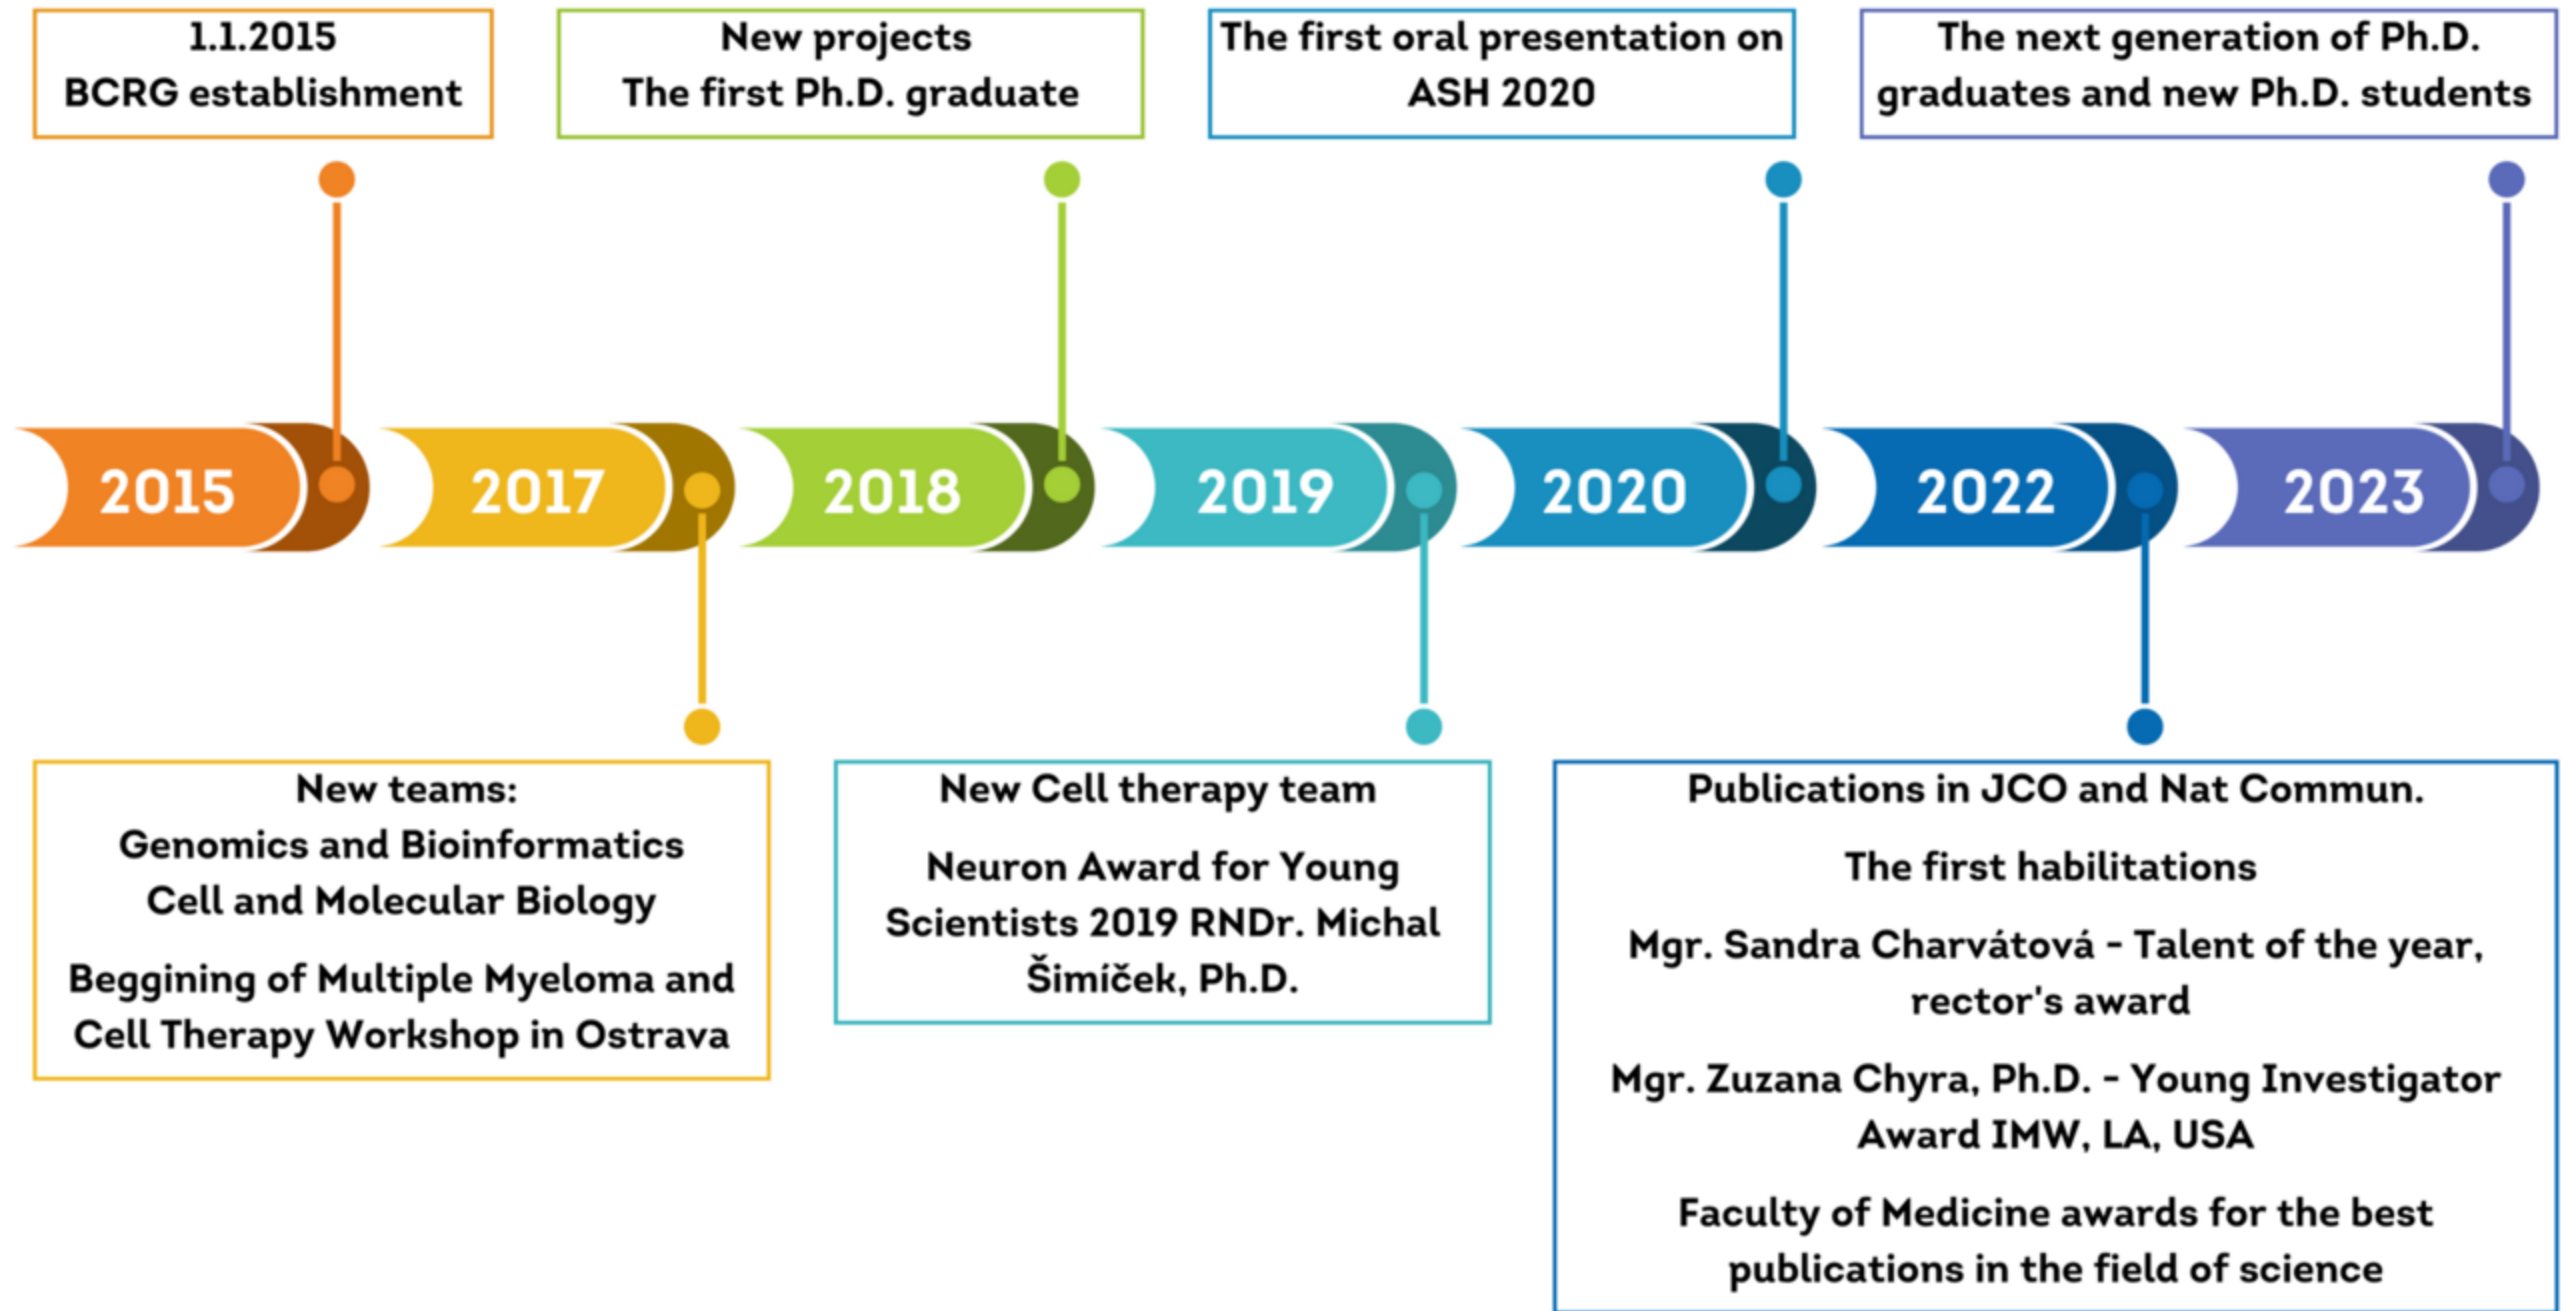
1.1.2015
BCRG establishment

New projects
The first Ph.D. graduate

The first oral presentation on ASH 2020

The next generation of Ph.D. graduates and new Ph.D. students

2015

2017

2018

2019

2020

2022

2023

New teams:
Genomics and Bioinformatics
Cell and Molecular Biology

Beggining of Multiple Myeloma and Cell Therapy Workshop in Ostrava

New Cell therapy team

Neuron Award for Young Scientists 2019 RNDr. Michal Šimíček, Ph.D.

Publications in JCO and Nat Commun.

The first habilitations

Mgr. Sandra Charvátová - Talent of the year, rector's award

Mgr. Zuzana Chyra, Ph.D. - Young Investigator Award IMW, LA, USA

Faculty of Medicine awards for the best publications in the field of science